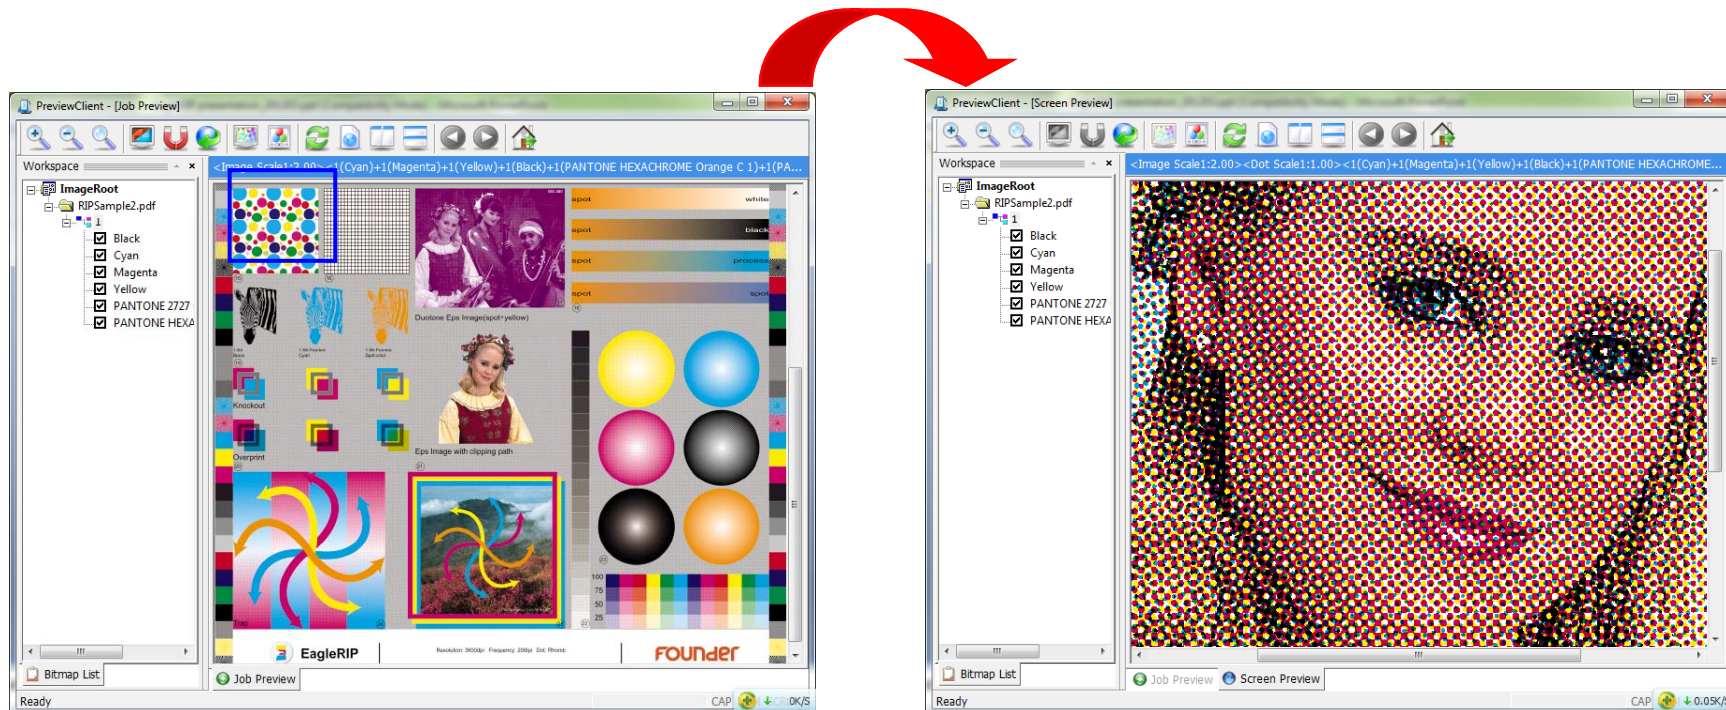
PreviewClient - [Job Preview]

Workspace

<Image Scale1:2.00><1(Cyan)+1(Magenta)+1(Yellow)+1(Black)+1(PANTONE HEXACHROME Orange C 1)+1(PA...

ImageRoot
RIPSample2.pdf
1
Black
Cyan
Magenta
Yellow
PANTONE 2727
PANTONE HEXA

spot
white
spot
black
spot
process
spot
spot

Duotone Eps Image(spot+yellow)

Knockout

Overprint

Eps Image with clipping path

100
75
50
25

EagleRIP

FOUNDER

Bitmap List

Job Preview

Ready

CAP

0K/S

PreviewClient - [Screen Preview]

Workspace

<Image Scale1:2.00><Dot Scale1:1.00><1(Cyan)+1(Magenta)+1(Yellow)+1(Black)+1(PANTONE HEXACHROME...

ImageRoot
RIPSample2.pdf
1
Black
Cyan
Magenta
Yellow
PANTONE 2727
PANTONE HEXA

Bitmap List

Job Preview

Screen Preview

Ready

CAP

0.05K/